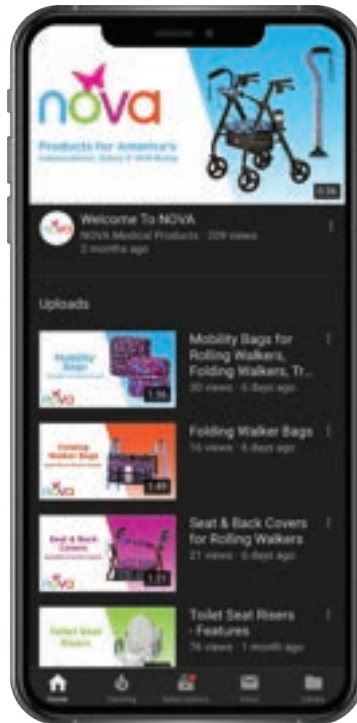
nova

Products for America's Independence, Safety & Well-Being

0:36

Welcome To NOVA
NOVA Medical Products · 209 views
2 months ago

Uploads

Mobility Bags
nova
1:36
Mobility Bags for Rolling Walkers, Folding Walkers, Tr...
30 views · 6 days ago

Folding Walker Bags
nova
1:49
Folding Walker Bags
16 views · 6 days ago

Seat & Back Covers
nova
1:21
Seat & Back Covers for Rolling Walkers
21 views · 6 days ago

Toilet Seat Risers
Toilet Seat Risers - Features
76 views · 1 month ago

Home
Trending
Subscriptions
Inbox
Library